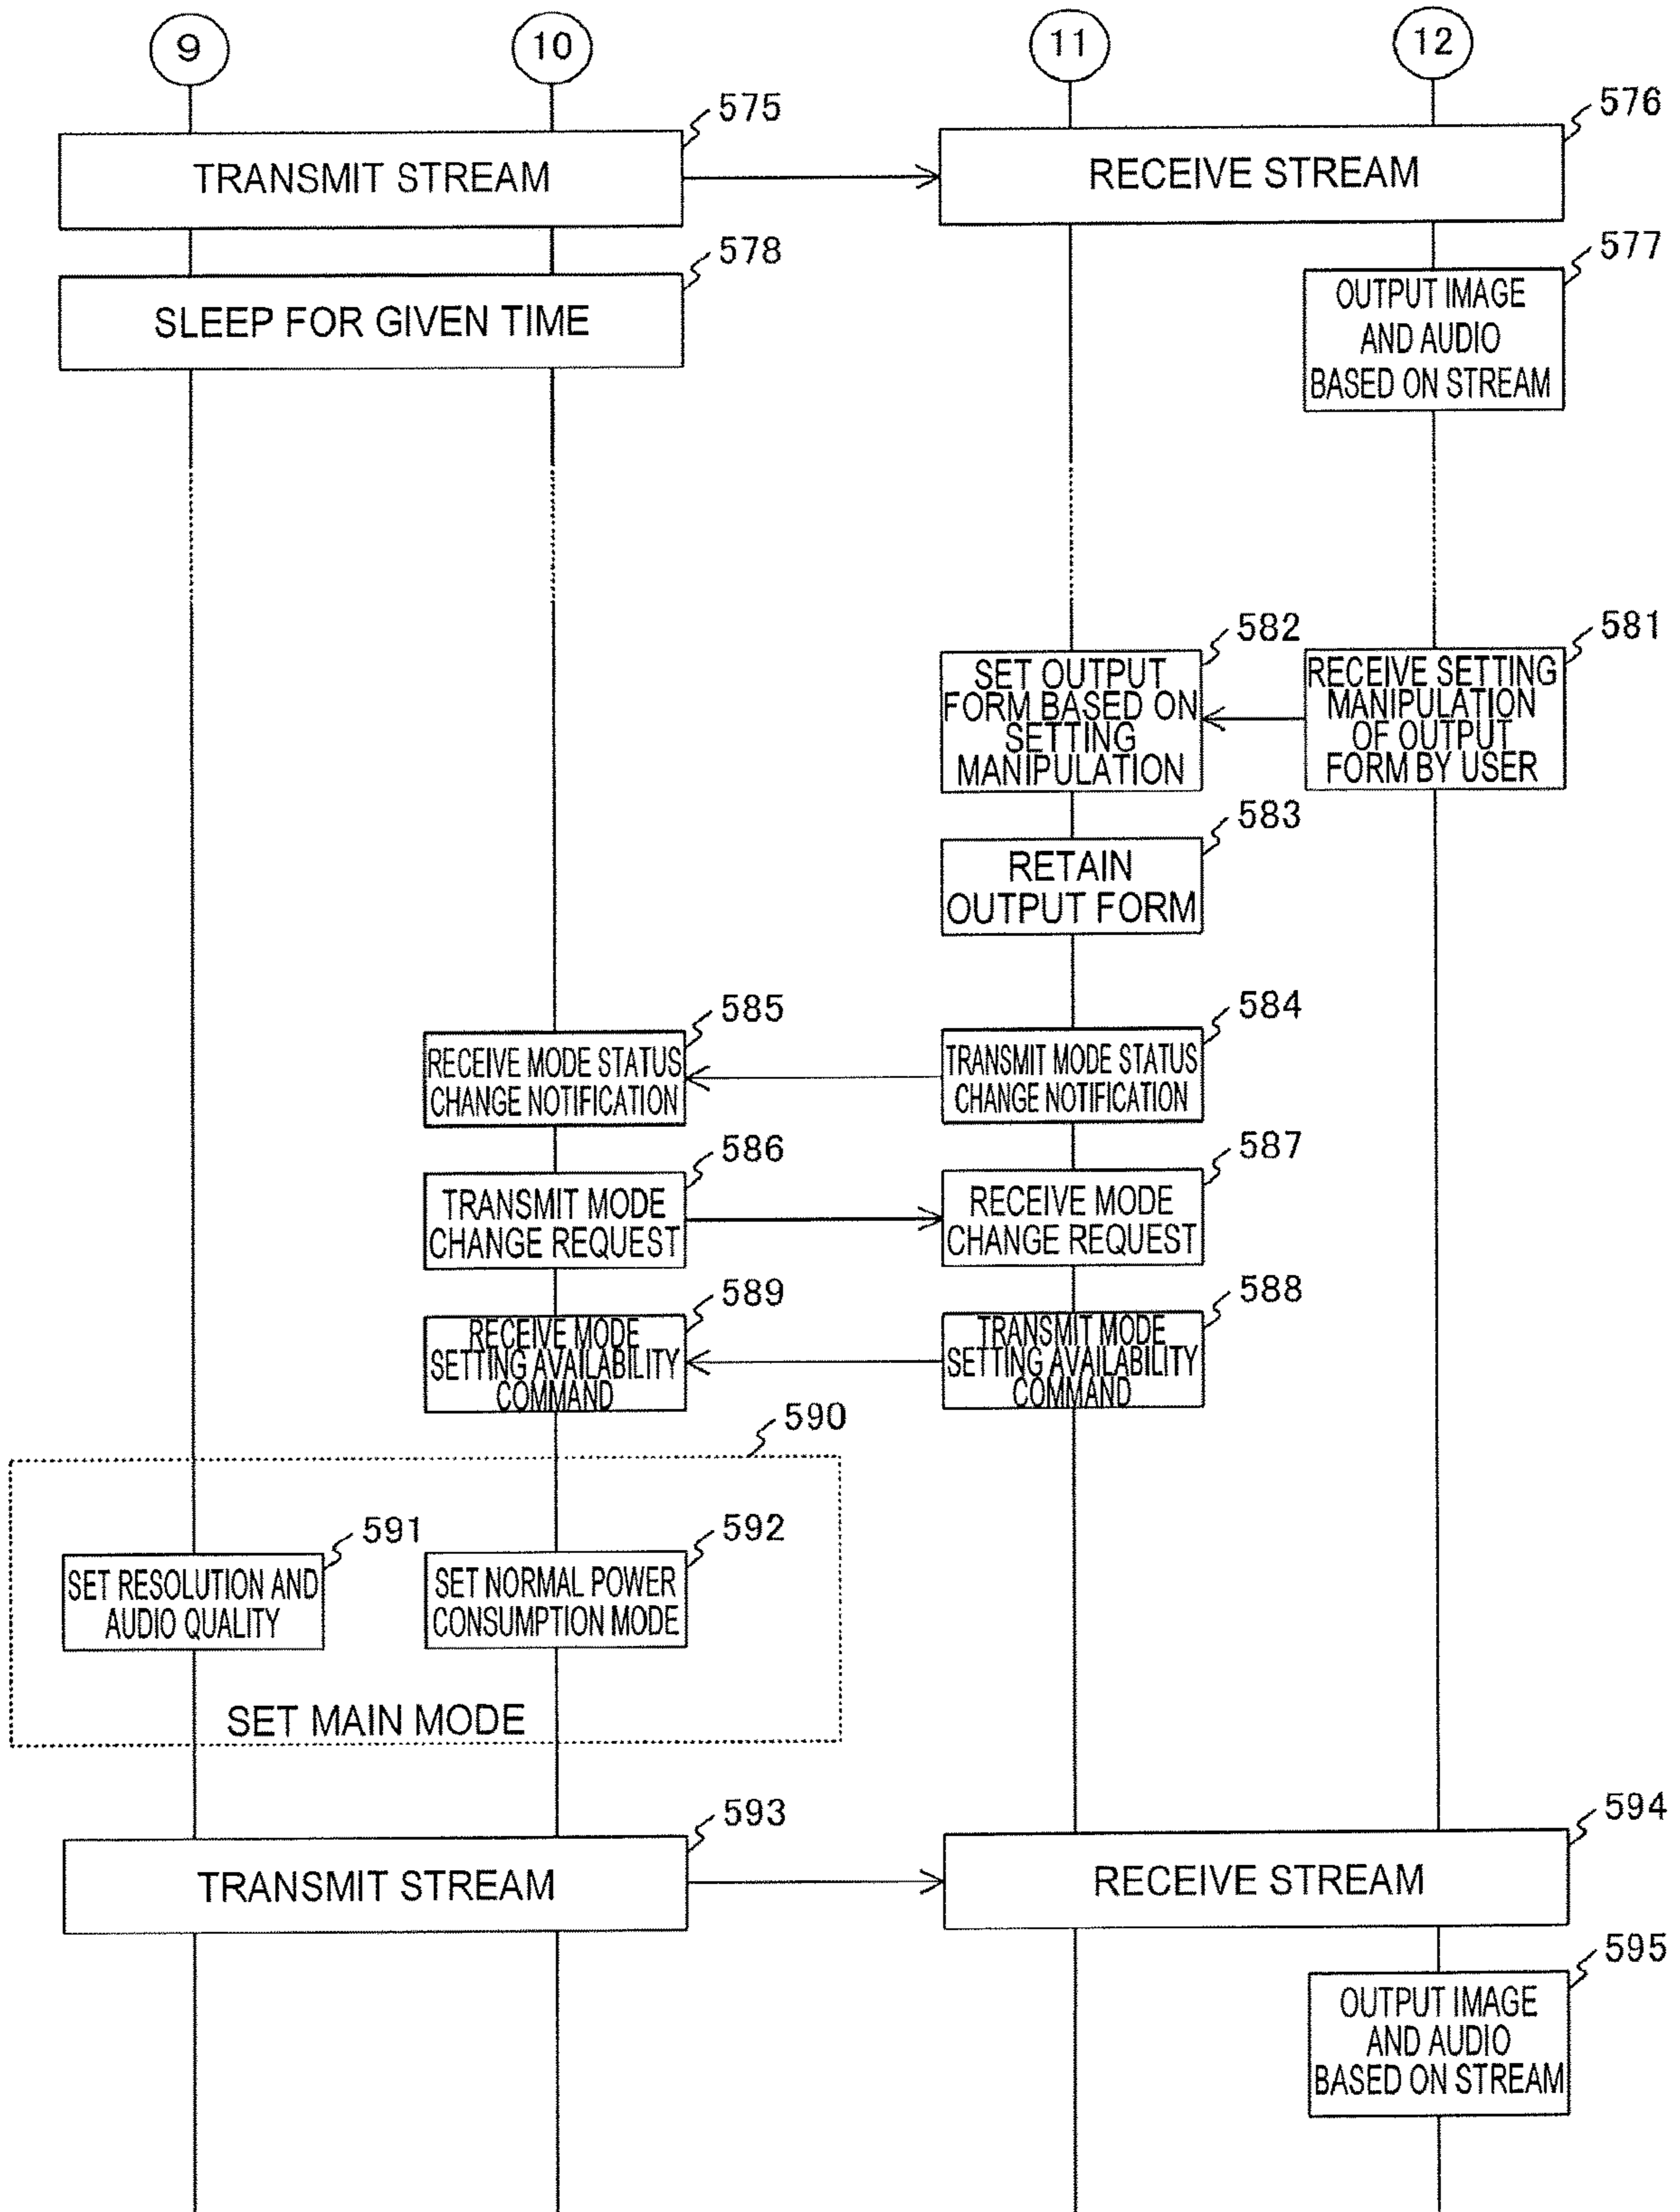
9
10
11
12

575
TRANSMIT STREAM

576
RECEIVE STREAM

578
SLEEP FOR GIVEN TIME

577
OUTPUT IMAGE AND AUDIO BASED ON STREAM

582
SET OUTPUT FORM BASED ON SETTING MANIPULATION

581
RECEIVE SETTING MANIPULATION OF OUTPUT FORM BY USER

583
RETAIN OUTPUT FORM

585
RECEIVE MODE STATUS CHANGE NOTIFICATION

584
TRANSMIT MODE STATUS CHANGE NOTIFICATION

586
TRANSMIT MODE CHANGE REQUEST

587
RECEIVE MODE CHANGE REQUEST

589
RECEIVE MODE SETTING AVAILABILITY COMMAND

588
TRANSMIT MODE SETTING AVAILABILITY COMMAND

590

591
SET RESOLUTION AND AUDIO QUALITY

592
SET NORMAL POWER CONSUMPTION MODE

SET MAIN MODE

593
TRANSMIT STREAM

594
RECEIVE STREAM

595
OUTPUT IMAGE AND AUDIO BASED ON STREAM